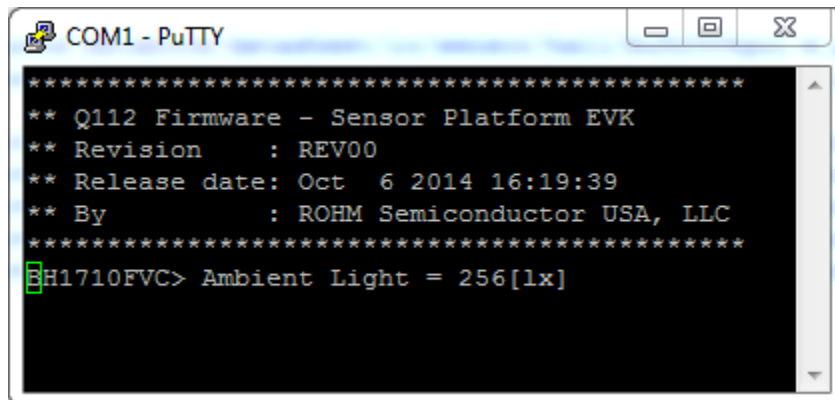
COM1 - PuTTY

*****************************************
** Q112 Firmware - Sensor Platform EVK
** Revision    : REV00
** Release date: Oct  6 2014 16:19:39
** By          : ROHM Semiconductor USA, LLC
*****************************************
BH1710FVC> Ambient Light = 256[lx]